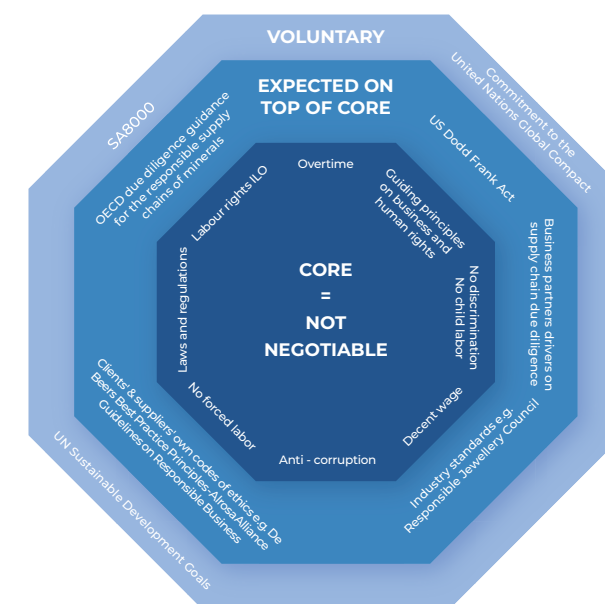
VOLUNTARY

Commitment to the United Nations Global Compact

SA8000

UN Sustainable Development Goals

EXPECTED ON TOP OF CORE

OECD due diligence guidance for the responsible supply chains of minerals

US Dodd Frank Act

Business partners drivers on supply chain due diligence

Industry standards e.g. Responsible Jewellery Council

Clients' & suppliers' own codes of ethics e.g. De Beers Best Practice Principles, Alrosa Alliance Guidelines on Responsible Business

Overtime

Guiding principles on business and human rights

No discrimination
No child labor

Decent wage

Anti - corruption

No forced labor

Laws and regulations

Labour rights ILO

CORE
=
NOT
NEGOTIABLE